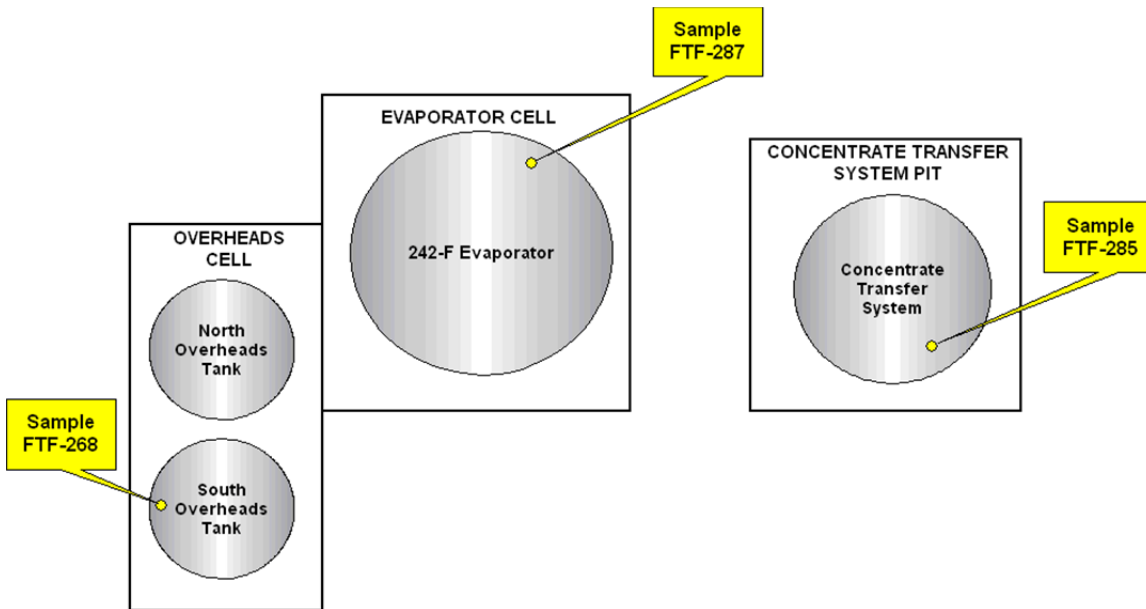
Sample FTF-287

EVAPORATOR CELL

242-F Evaporator

CONCENTRATE TRANSFER SYSTEM PIT

Sample FTF-285

Concentrate Transfer System

OVERHEADS CELL

North Overheads Tank

Sample FTF-268

South Overheads Tank